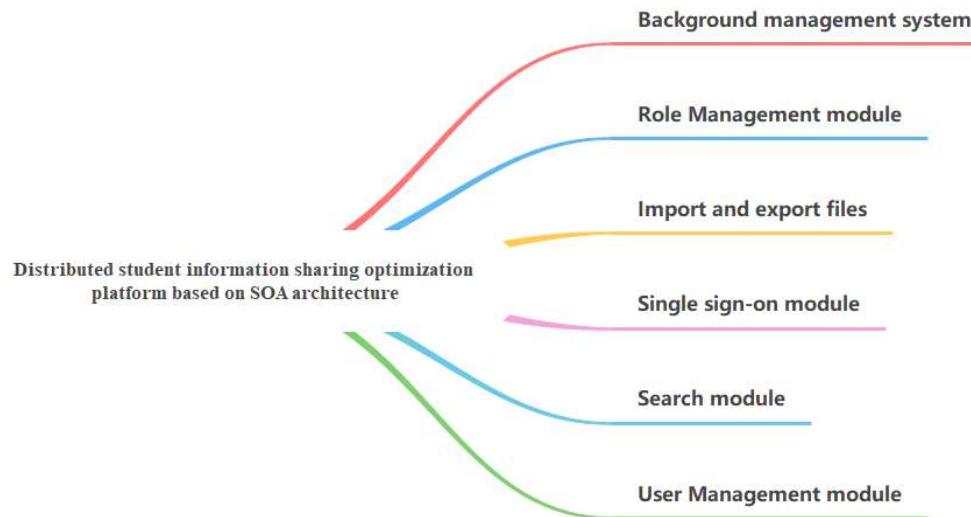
Distributed student information sharing optimization platform based on SOA architecture

Background management system

Role Management module

Import and export files

Single sign-on module

Search module

User Management module